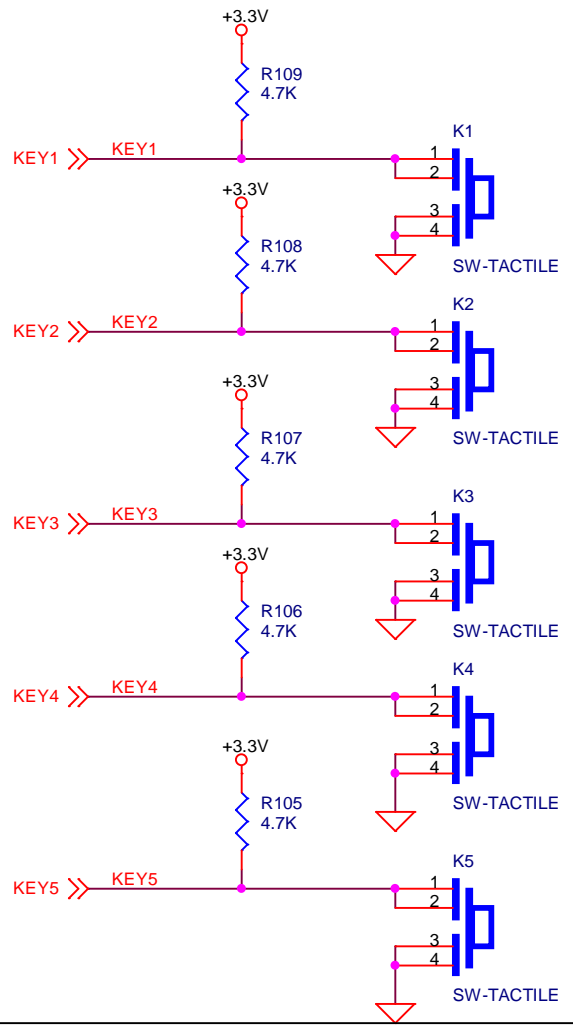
+3.3V
R109
4.7K
KEY1
KEY1
K1
1
2
3
4
SW-TACTILE

+3.3V
R108
4.7K
KEY2
KEY2
K2
1
2
3
4
SW-TACTILE

+3.3V
R107
4.7K
KEY3
KEY3
K3
1
2
3
4
SW-TACTILE

+3.3V
R106
4.7K
KEY4
KEY4
K4
1
2
3
4
SW-TACTILE

+3.3V
R105
4.7K
KEY5
KEY5
K5
1
2
3
4
SW-TACTILE